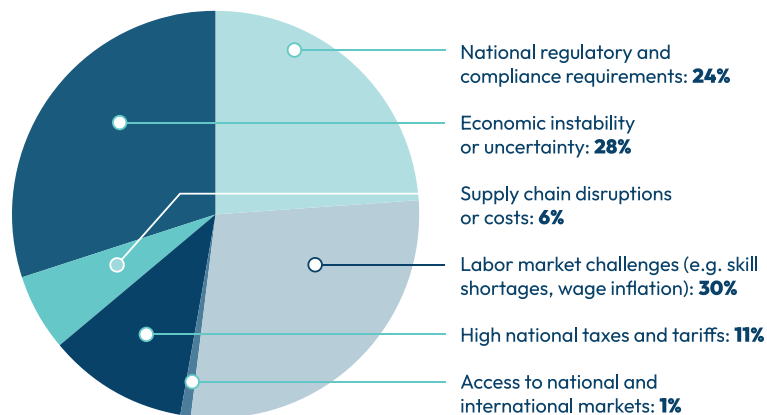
National regulatory and compliance requirements: **24%**

Economic instability or uncertainty: **28%**

Supply chain disruptions or costs: **6%**

Labor market challenges (e.g. skill shortages, wage inflation): **30%**

High national taxes and tariffs: **11%**

Access to national and international markets: **1%**